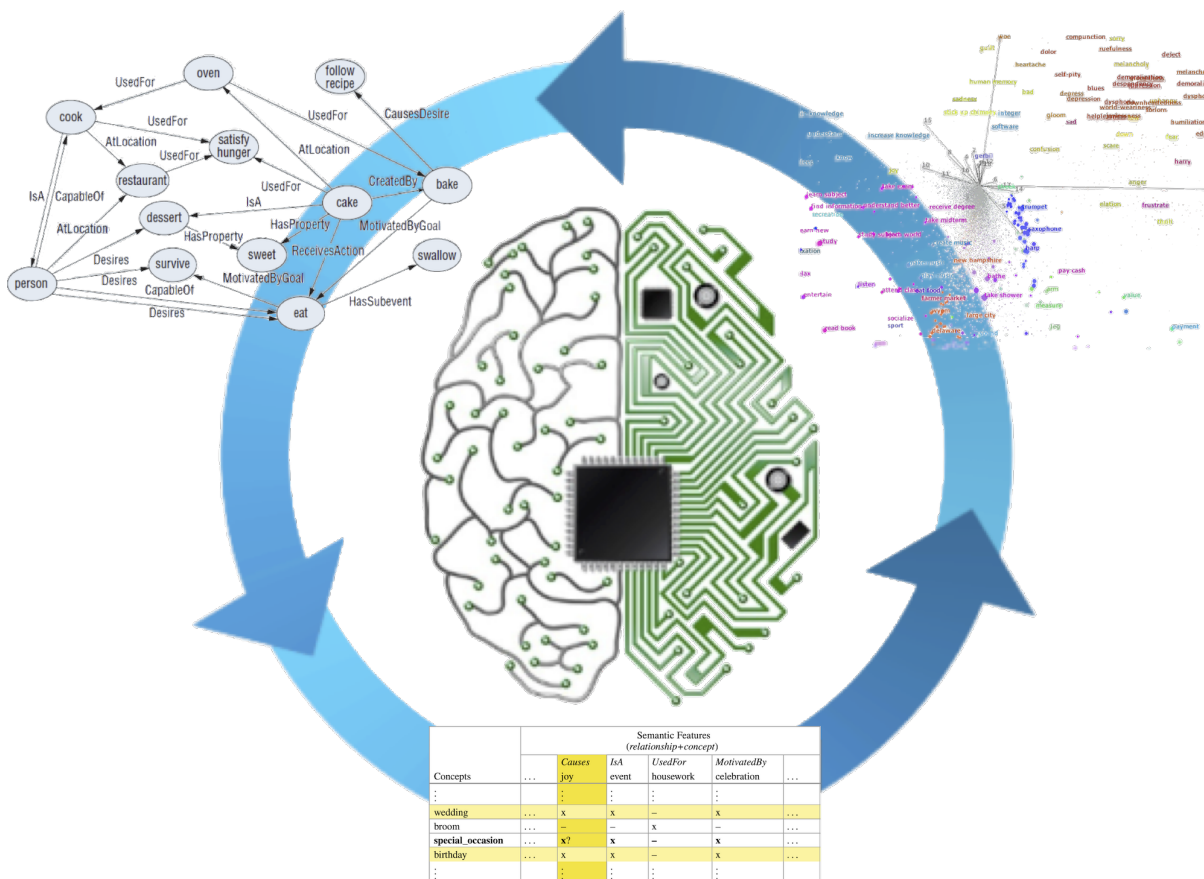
oven
follow recipe
UsedFor
UsedFor
CausesDesire
cook
UsedFor
AtLocation
satisfy hunger
AtLocation
UsedFor
restaurant
UsedFor
CreatedBy
bake
IsA
CapableOf
cake
IsA
dessert
AtLocation
HasProperty
MotivatedByGoal
HasProperty
sweet
ReceivesAction
swallow
Desires
survive
person
Desires
MotivatedByGoal
CapableOf
eat
HasSubevent
Desires

| Concepts | ... | *Causes* joy | *IsA* event | *UsedFor* housework | *MotivatedBy* celebration | ... |
|---|---|---|---|---|---|---|
| ⋮ | | ⋮ | ⋮ | ⋮ | ⋮ | |
| wedding | ... | x | x | – | x | ... |
| broom | ... | – | – | x | – | ... |
| **special_occasion** | ... | **x?** | **x** | **–** | **x** | ... |
| birthday | ... | x | x | – | x | ... |
| ⋮ | | ⋮ | ⋮ | ⋮ | ⋮ | |

Semantic Features (*relationship+concept*)